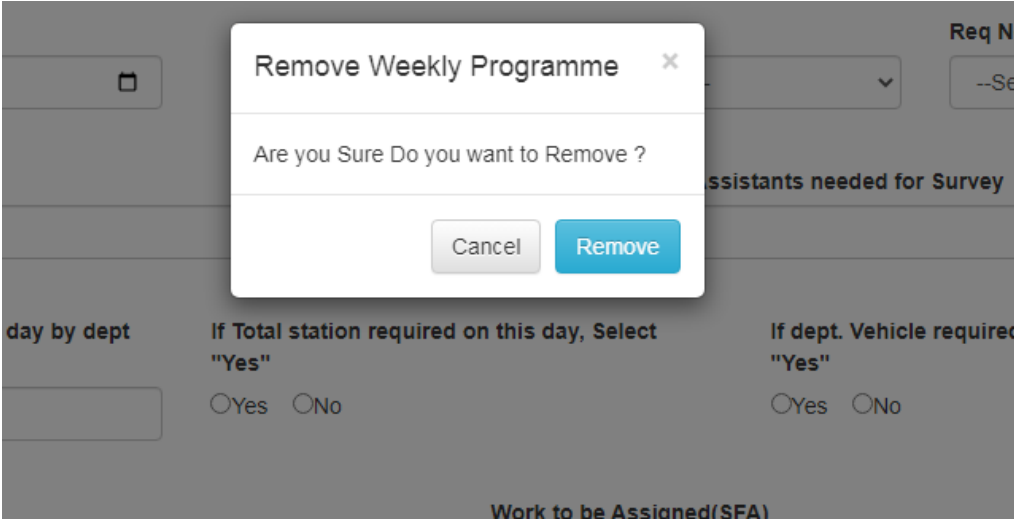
Req N

--Se

Remove Weekly Programme ×

Are you Sure Do you want to Remove ?

Cancel Remove

ssistants needed for Survey

day by dept

If Total station required on this day, Select "Yes"

Yes No

If dept. Vehicle require "Yes"

Yes No

Work to be Assigned(SFA)